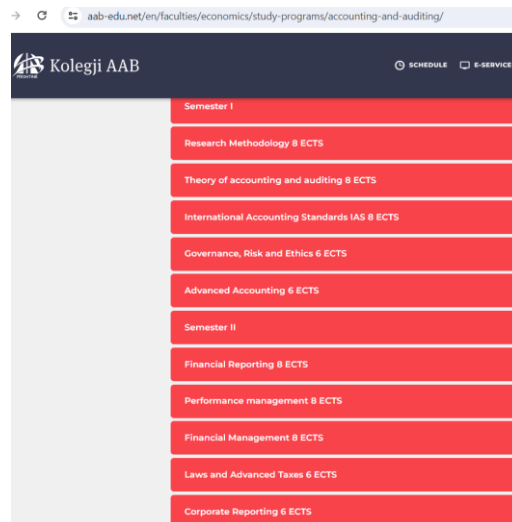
aab-edu.net/en/faculties/economics/study-programs/accounting-and-auditing/

Kolegji AAB

SCHEDULE E-SERVICE

Semester I

Research Methodology 8 ECTS

Theory of accounting and auditing 8 ECTS

International Accounting Standards IAS 8 ECTS

Governance, Risk and Ethics 6 ECTS

Advanced Accounting 6 ECTS

Semester II

Financial Reporting 8 ECTS

Performance management 8 ECTS

Financial Management 8 ECTS

Laws and Advanced Taxes 6 ECTS

Corporate Reporting 6 ECTS